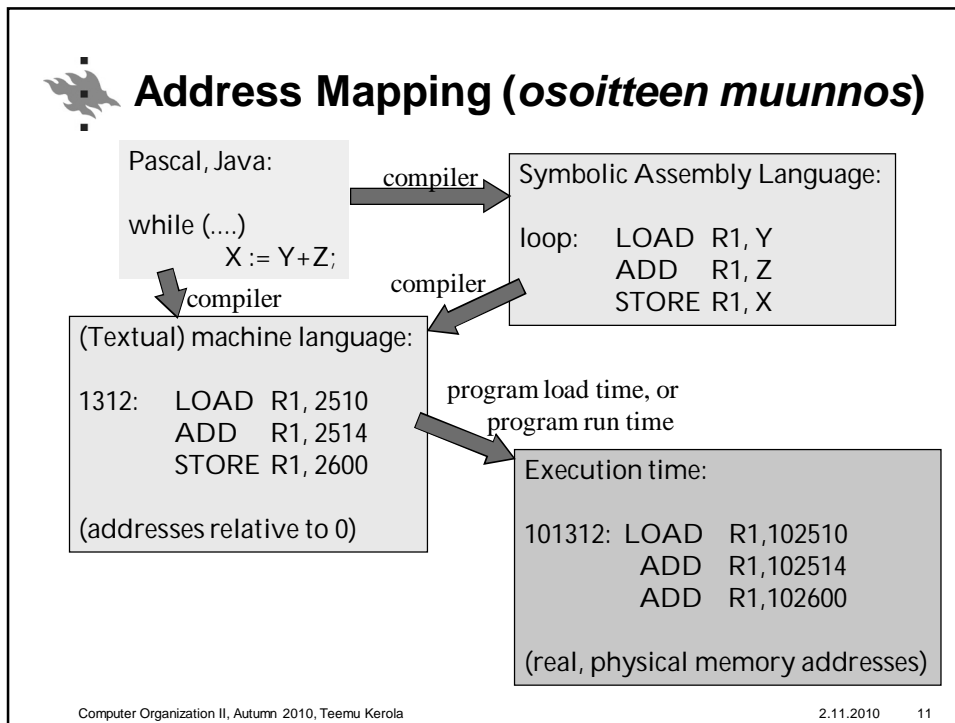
Address Mapping (*osoitteen muunnos*)

Pascal, Java:

while (....)
X := Y+Z;

compiler

Symbolic Assembly Language:

loop: LOAD R1, Y
ADD R1, Z
STORE R1, X

compiler

compiler

(Textual) machine language:

1312: LOAD R1, 2510
ADD R1, 2514
STORE R1, 2600

(addresses relative to 0)

program load time, or
program run time

Execution time:

101312: LOAD R1,102510
ADD R1,102514
ADD R1,102600

(real, physical memory addresses)

Computer Organization II, Autumn 2010, Teemu Kerola

2.11.2010 11